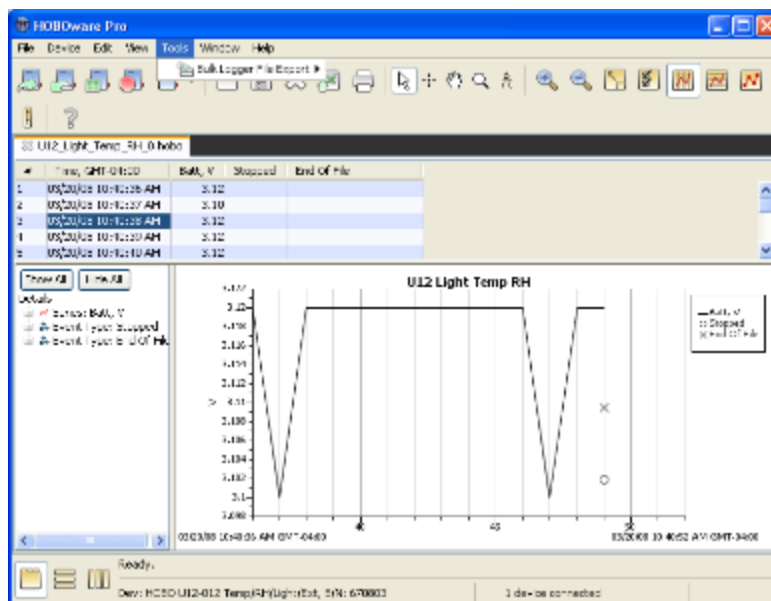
HOBOware Pro

File Device Edit View Tools Window Help

Bulk Logger File Export

U12_Light_Temp_RH_0.hobo

| # | Time, GMT-04:00 | Batt, V | Stopped | End Of File |
|---|---|---|---|---|
| 1 | 05/20/08 10:40:36 AM | 3.12 | | |
| 2 | 05/20/08 10:40:37 AM | 3.10 | | |
| 3 | 05/20/08 10:40:38 AM | 3.12 | | |
| 4 | 05/20/08 10:40:39 AM | 3.12 | | |
| 5 | 05/20/08 10:40:40 AM | 3.12 | | |

Show All Hide All

Details
Series: Batt, V
Event Type: Stopped
Event Type: End Of File

U12 Light Temp RH

3.122
3.12
3.118
3.116
3.114
3.112
3.11
3.108
3.106
3.104
3.102
3.1
3.098

V

40
45
50

05/20/08 10:40:36 AM GMT-04:00
05/20/08 10:40:52 AM GMT-04:00

Batt, V
Stopped
End Of File

Ready.

Dev: HOBO U12-012 Temp/RH/Light/Ext, S/N: 670803

1 device connected